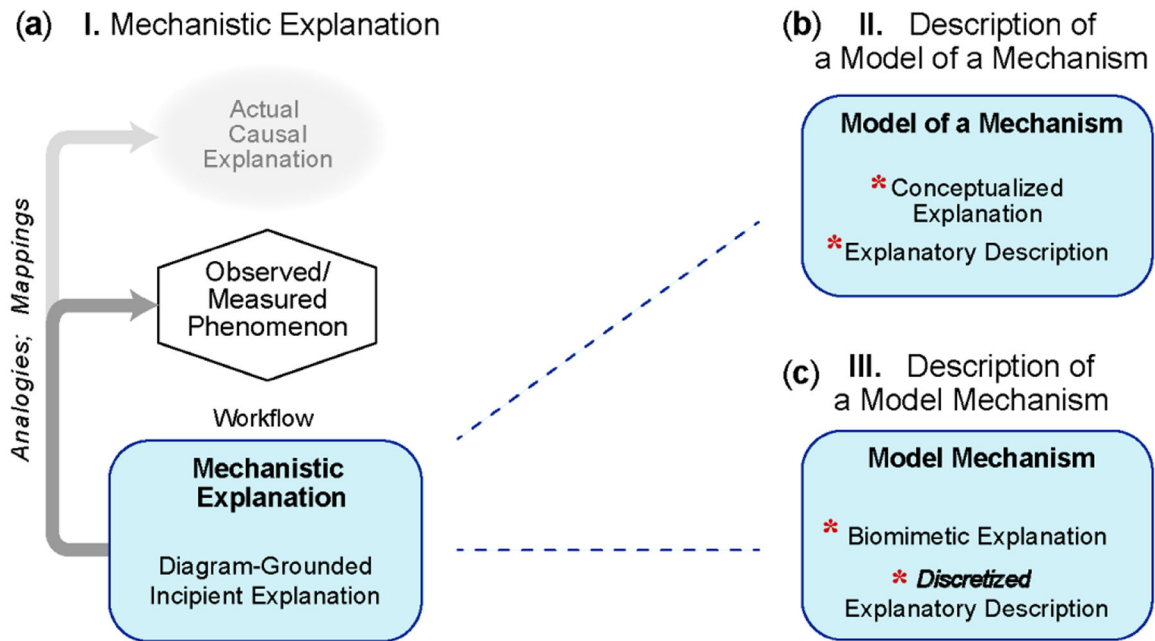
(a) I. Mechanistic Explanation

Analogies; Mappings

Actual Causal Explanation

Observed/ Measured Phenomenon

Workflow

Mechanistic Explanation

Diagram-Grounded Incipient Explanation

(b) II. Description of a Model of a Mechanism

Model of a Mechanism

* Conceptualized Explanation

* Explanatory Description

(c) III. Description of a Model Mechanism

Model Mechanism

* Biomimetic Explanation

* *Discretized* Explanatory Description